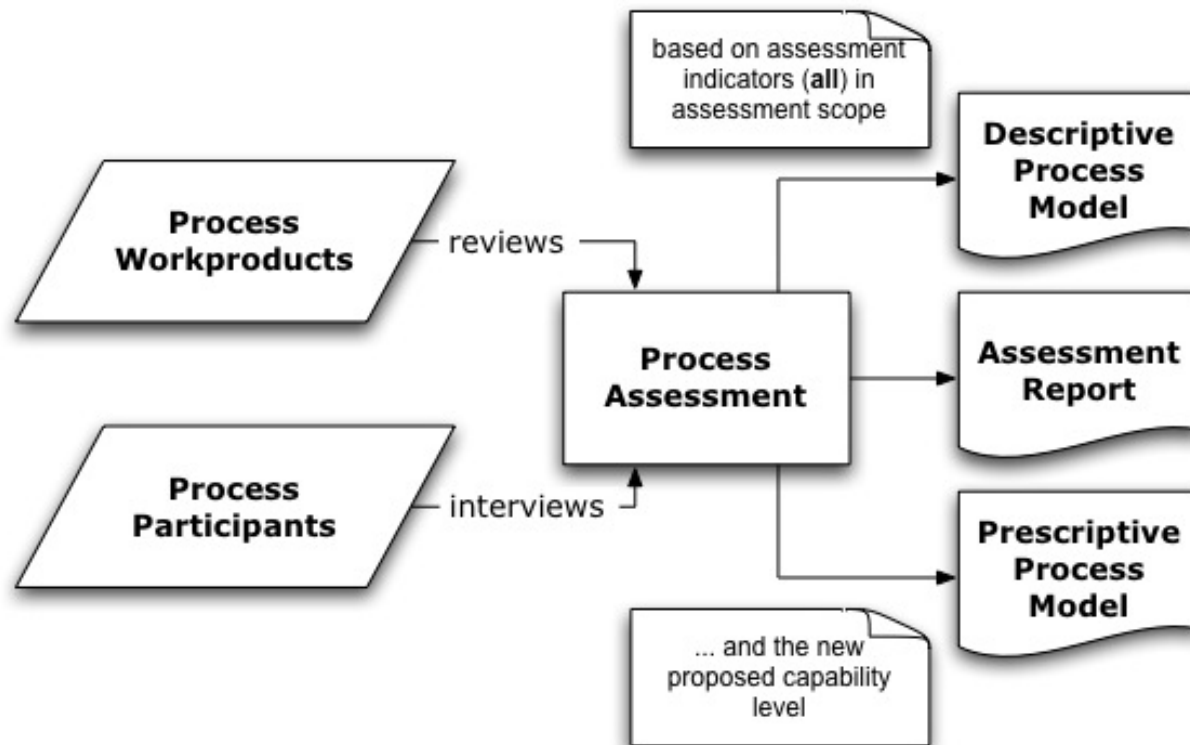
based on assessment indicators (**all**) in assessment scope

Process Workproducts

reviews

Process Participants

interviews

Process Assessment

Descriptive Process Model

Assessment Report

Prescriptive Process Model

... and the new proposed capability level